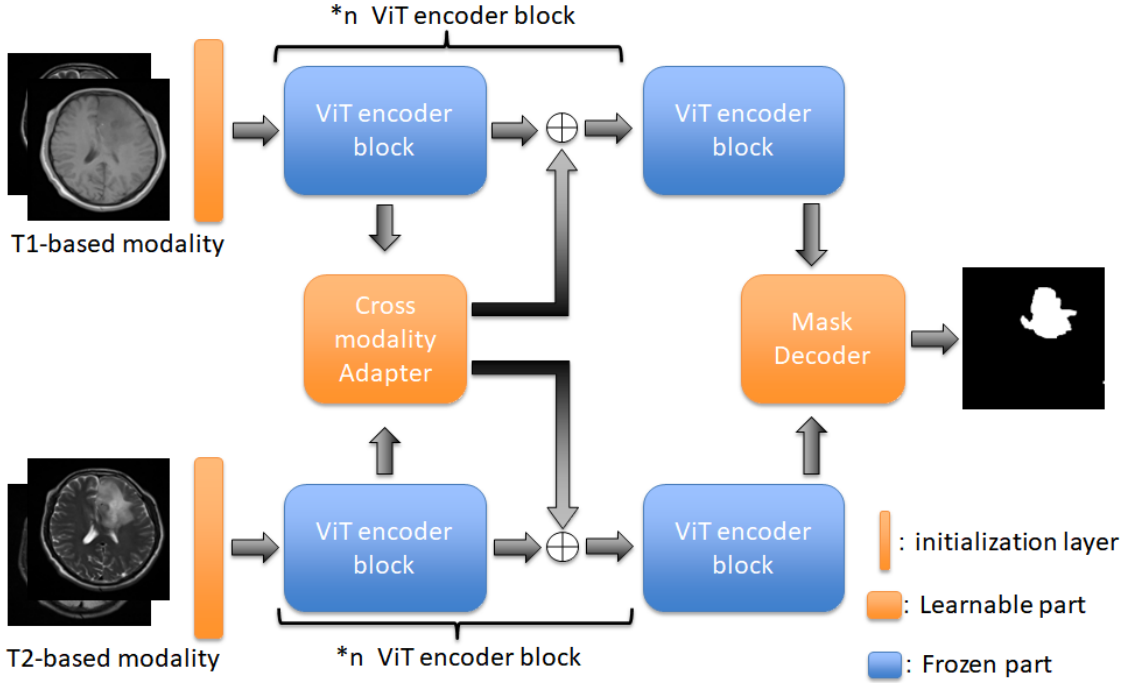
*n ViT encoder block

ViT encoder block

$\oplus$

ViT encoder block

T1-based modality

Cross modality Adapter

Mask Decoder

ViT encoder block

$\oplus$

ViT encoder block

T2-based modality

*n ViT encoder block

: initialization layer

: Learnable part

: Frozen part